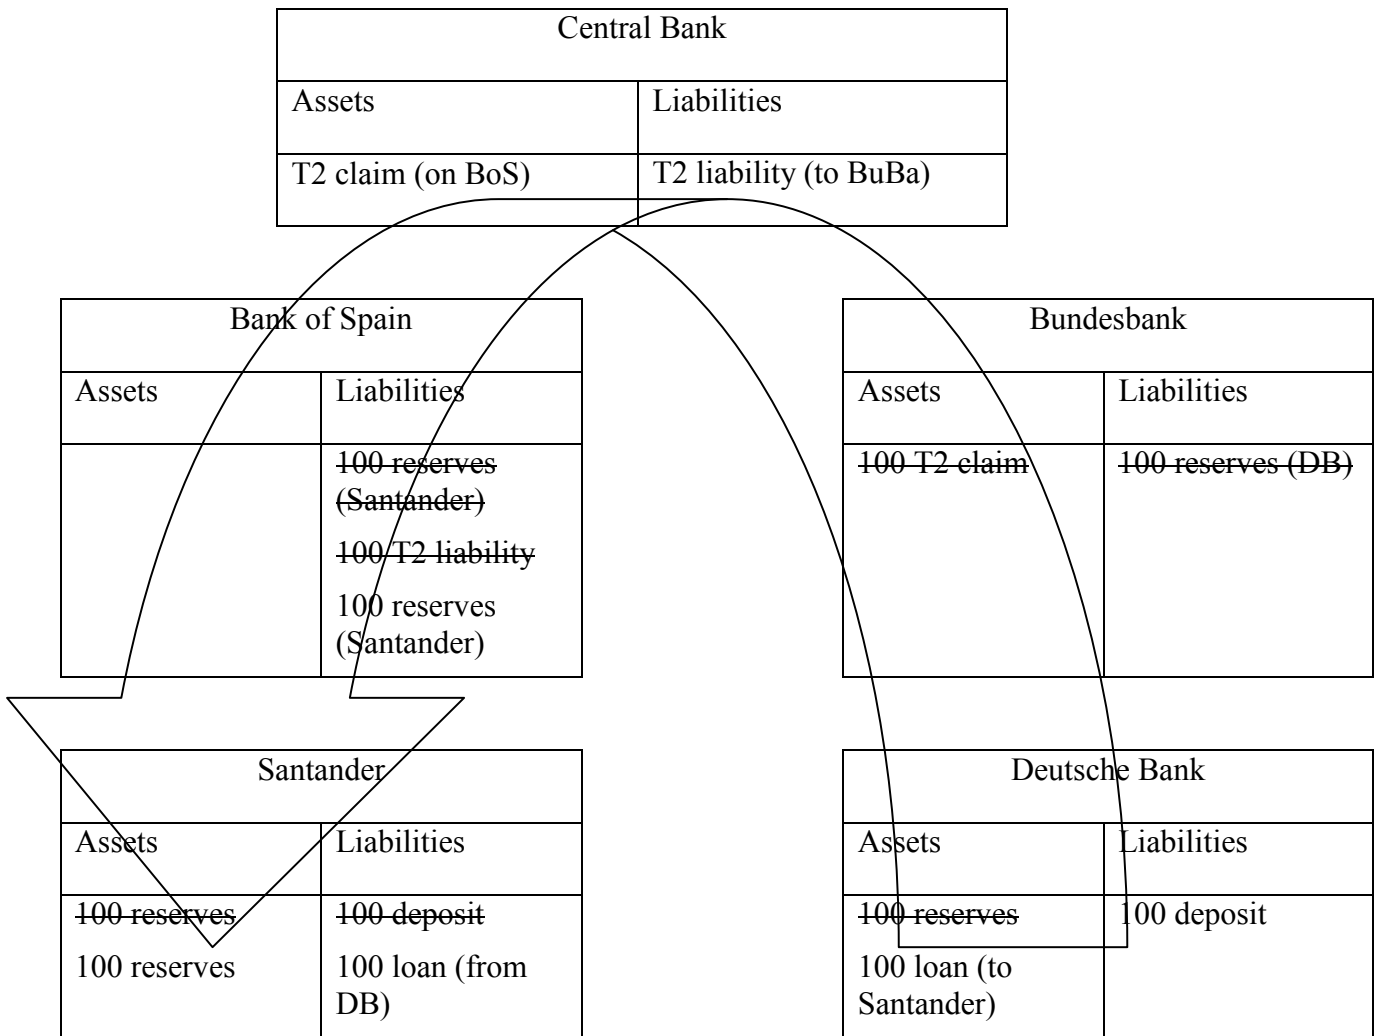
| Central Bank | |
|---|---|
| Assets | Liabilities |
| T2 claim (on BoS) | T2 liability (to BuBa) |

| Bank of Spain | |
|---|---|
| Assets | Liabilities |
| | ~~100 reserves (Santander)~~ ~~100 T2 liability~~ 100 reserves (Santander) |

| Bundesbank | |
|---|---|
| Assets | Liabilities |
| ~~100 T2 claim~~ | ~~100 reserves (DB)~~ |

| Santander | |
|---|---|
| Assets | Liabilities |
| ~~100 reserves~~ 100 reserves | ~~100 deposit~~ 100 loan (from DB) |

| Deutsche Bank | |
|---|---|
| Assets | Liabilities |
| ~~100 reserves~~ 100 loan (to Santander) | 100 deposit |